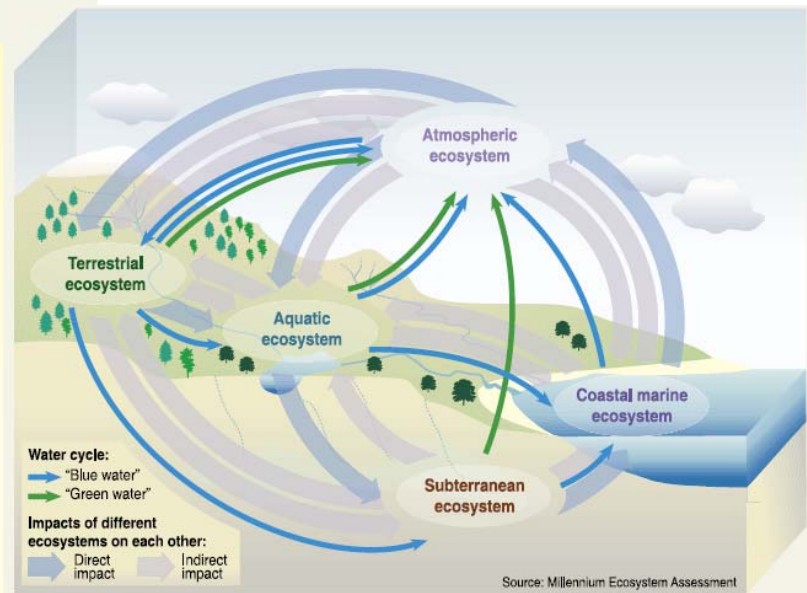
Atmospheric ecosystem

Terrestrial ecosystem

Aquatic ecosystem

Coastal marine ecosystem

Subterranean ecosystem

Water cycle:
"Blue water"
"Green water"

Impacts of different ecosystems on each other:
Direct impact
Indirect impact

Source: Millennium Ecosystem Assessment